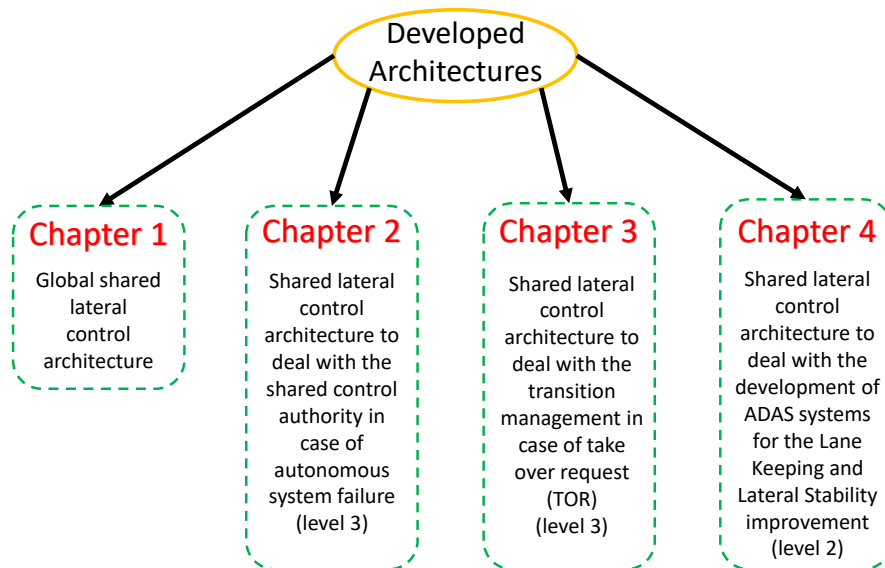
Developed Architectures

Chapter 1

Global shared lateral control architecture

Chapter 2

Shared lateral control architecture to deal with the shared control authority in case of autonomous system failure (level 3)

Chapter 3

Shared lateral control architecture to deal with the transition management in case of take over request (TOR) (level 3)

Chapter 4

Shared lateral control architecture to deal with the development of ADAS systems for the Lane Keeping and Lateral Stability improvement (level 2)